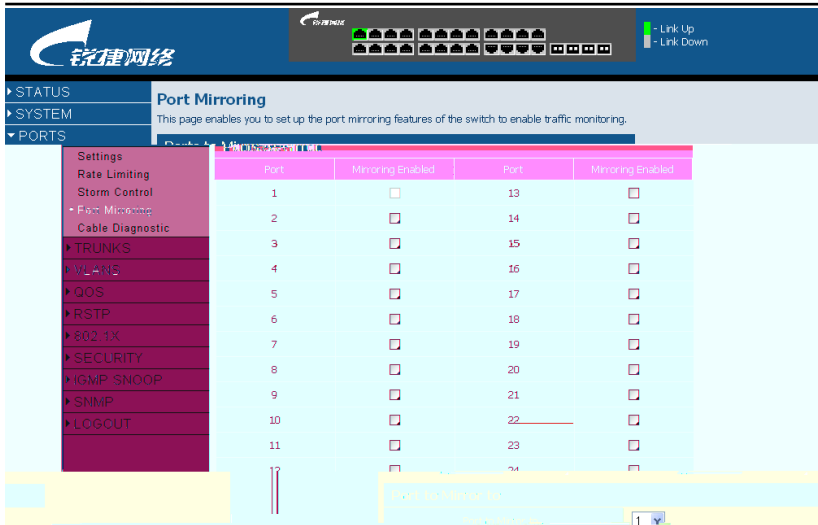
锐捷网络

- Link Up
- Link Down

STATUS
SYSTEM
PORTS
Settings
Rate Limiting
Storm Control
Port Mirroring
Cable Diagnostic
TRUNKS
VLANS
QOS
RSTP
802.1X
SECURITY
IGMP SNOOP
SNMP
LOGOUT

Port Mirroring

This page enables you to set up the port mirroring features of the switch to enable traffic monitoring.

Ports to Mirror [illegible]

| Port | Mirroring Enabled | Port | Mirroring Enabled |
|---|---|---|---|
| 1 | | 13 | |
| 2 | | 14 | |
| 3 | | 15 | |
| 4 | | 16 | |
| 5 | | 17 | |
| 6 | | 18 | |
| 7 | | 19 | |
| 8 | | 20 | |
| 9 | | 21 | |
| 10 | | 22 | |
| 11 | | 23 | |
| 12 | | 24 | |

Port to mirror to

1